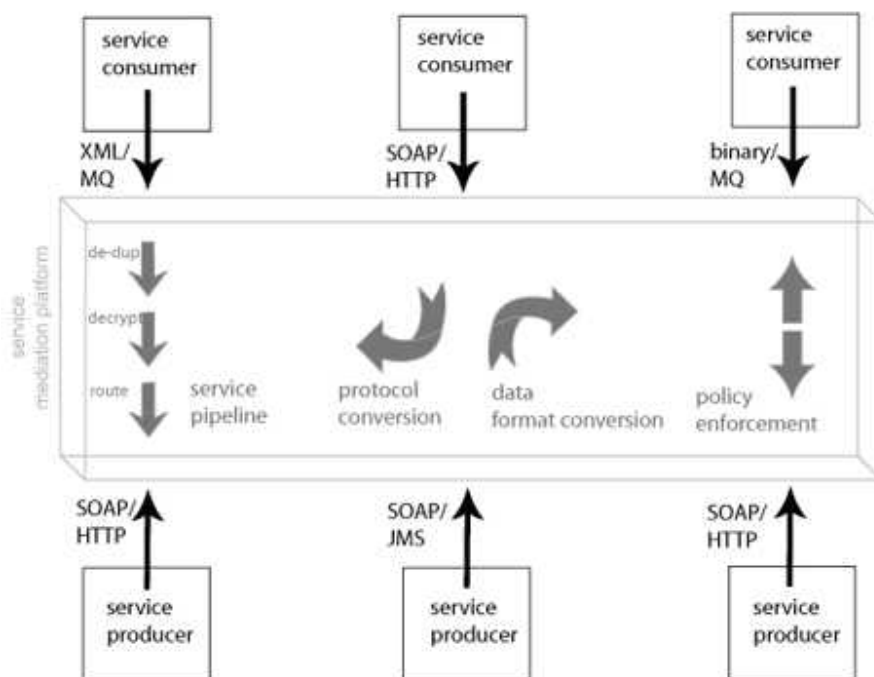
service consumer

service consumer

service consumer

XML/ MQ

SOAP/ HTTP

binary/ MQ

service mediation platform

de-dup

decrypt

route

service pipeline

protocol conversion

data format conversion

policy enforcement

SOAP/ HTTP

SOAP/ JMS

SOAP/ HTTP

service producer

service producer

service producer